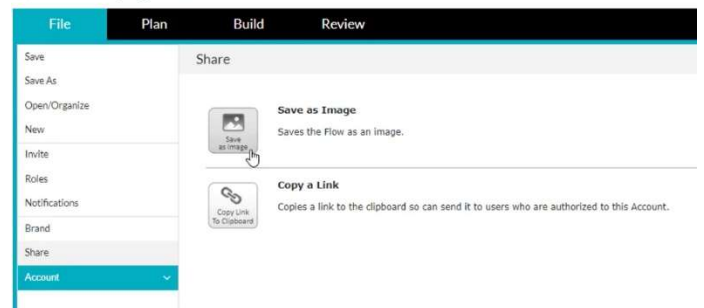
File
Plan
Build
Review

Save
Save As
Open/Organize
New
Invite
Roles
Notifications
Brand
Share
Account

Share

Save as Image
Save as image
Saves the Flow as an image.

Copy a Link
Copy Link To Clipboard
Copies a link to the clipboard so can send it to users who are authorized to this Account.